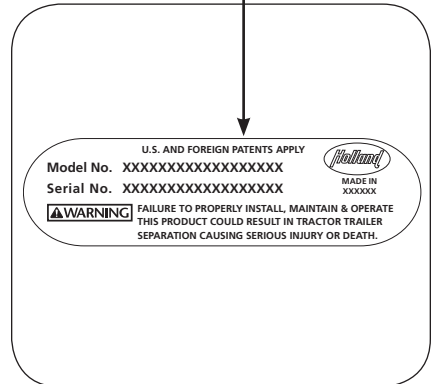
U.S. AND FOREIGN PATENTS APPLY

Model No. XXXXXXXXXXXXXXXXXX

Serial No. XXXXXXXXXXXXXXXXXX

Holland

MADE IN XXXXXX

⚠WARNING FAILURE TO PROPERLY INSTALL, MAINTAIN & OPERATE THIS PRODUCT COULD RESULT IN TRACTOR TRAILER SEPARATION CAUSING SERIOUS INJURY OR DEATH.